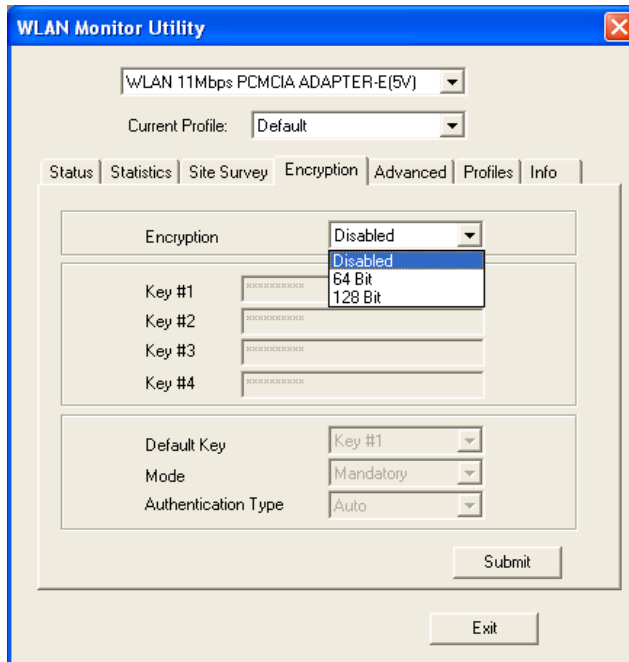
WLAN Monitor Utility

WLAN 11Mbps PCMCIA ADAPTER-E(5V)

Current Profile: Default

Status | Statistics | Site Survey | Encryption | Advanced | Profiles | Info

Encryption Disabled

Disabled
64 Bit
128 Bit

Key #1 xxxxxxxxxx
Key #2 xxxxxxxxxx
Key #3 xxxxxxxxxx
Key #4 xxxxxxxxxx

Default Key Key #1
Mode Mandatory
Authentication Type Auto

Submit

Exit